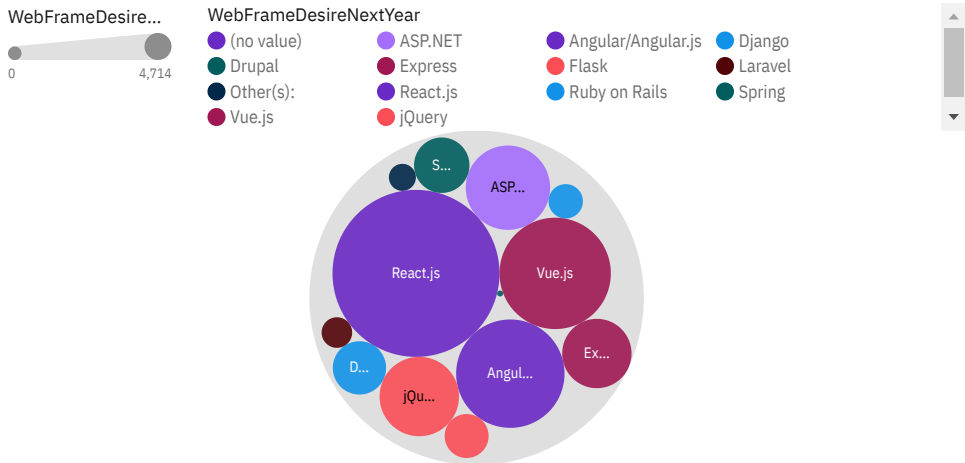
WebFrameDesire...

0

4,714

WebFrameDesireNextYear

(no value)

ASP.NET

Angular/Angular.js

Django

Drupal

Express

Flask

Laravel

Other(s):

React.js

Ruby on Rails

Spring

Vue.js

jQuery

S...

ASP...

React.js

Vue.js

Ex...

D...

jQu...

Angul...